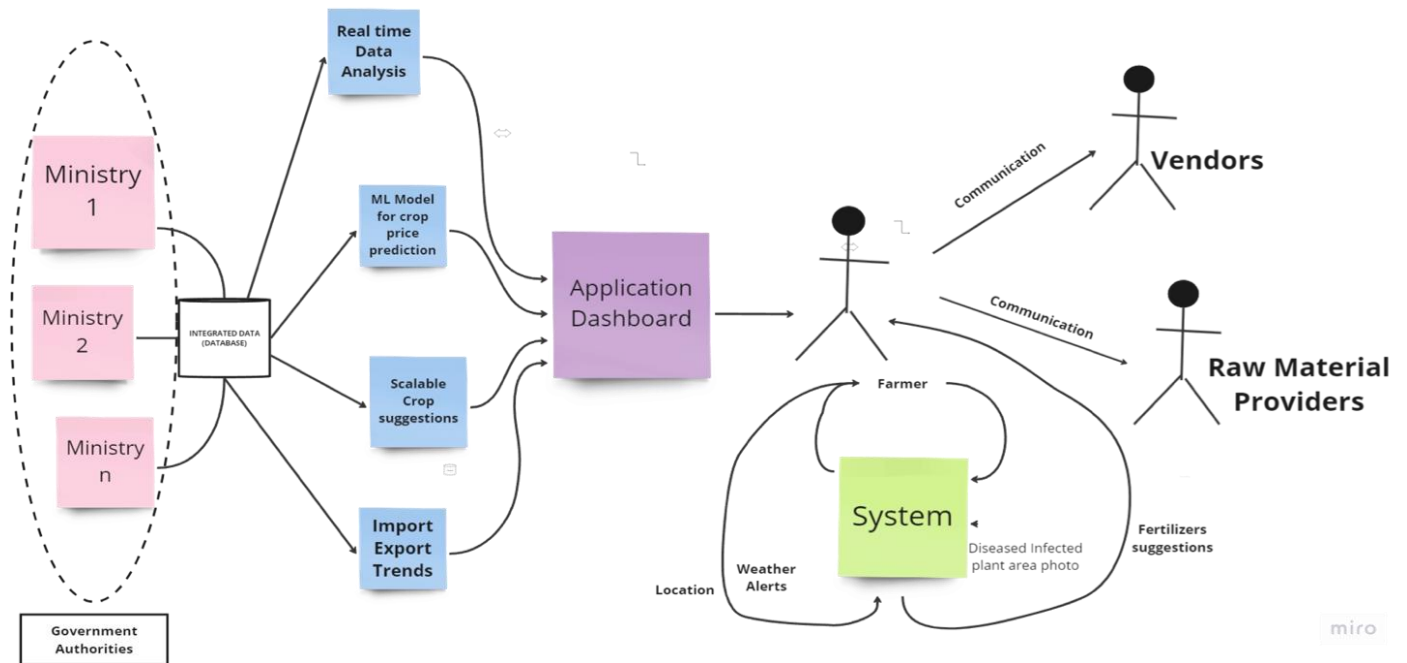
Ministry 1

Ministry 2

Ministry n

Government Authorities

INTEGRATED DATA (DATABASE)

Real time Data Analysis

ML Model for crop price prediction

Scalable Crop suggestions

Import Export Trends

Application Dashboard

Communication

Vendors

Communication

Raw Material Providers

Farmer

System

Diseased Infected plant area photo

Fertilizers suggestions

Weather Alerts

Location

miro